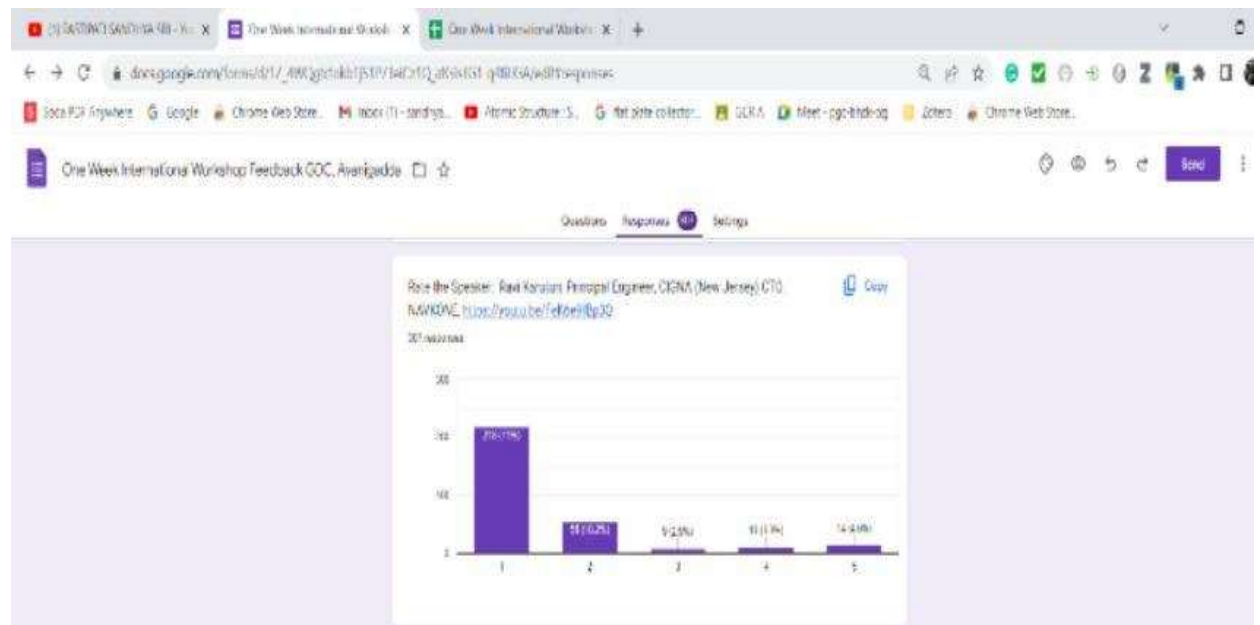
(1) SATTINTI SANDHYA RB - Y... X | One Week International Worksh X | One Week International Worksh X | +

docs.google.com/forms/d/1_4WQ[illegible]/edit#responses

Soda PDF Anywhere | Google | Chrome Web Store | Inbox (1) - sandhya... | Atomic Structure | S... | flat plate collector | GEKA | Meet - pgo-bhdx-iog | Zotero | Chrome Web Store

One Week International Workshop Feedback GDC, Avanigadda

Send

Questions | Responses 401 | Settings

Rate the Speaker: Ravi Kanduri, Principal Engineer, CIGNA (New Jersey) CTO NAVKONE, https://youtu.be/FeKbe8Bp30

Copy

307 responses

300

200

100

0

218 (71%)

55 (12.2%)

9 (2.9%)

11 (3.1%)

14 (4.6%)

1 2 3 4 5